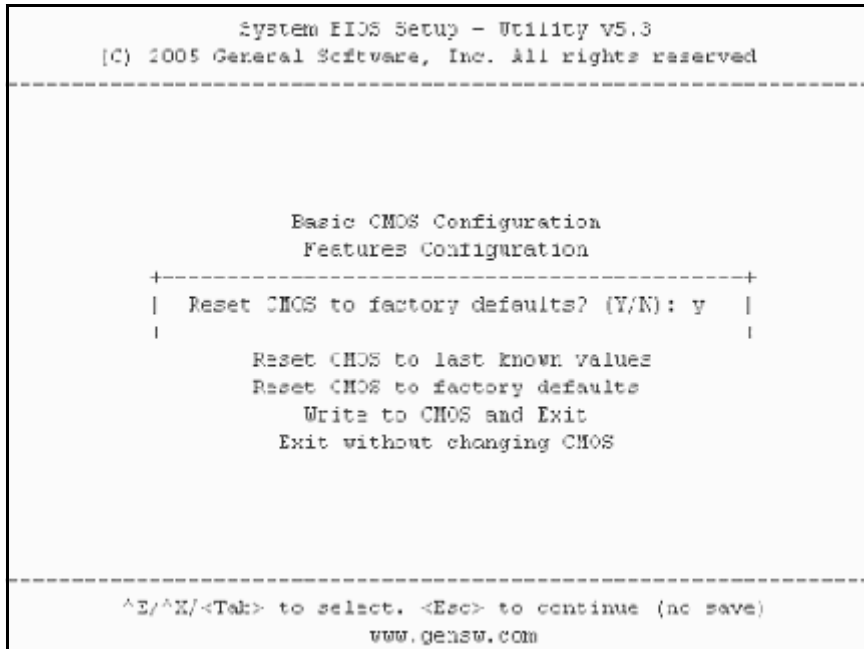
System BIOS Setup - Utility v5.3
(C) 2005 General Software, Inc. All rights reserved

Basic CMOS Configuration
Features Configuration

| Reset CMOS to factory defaults? (Y/N): y |

Reset CMOS to last known values
Reset CMOS to factory defaults
Write to CMOS and Exit
Exit without changing CMOS

^E/^X/<Tab> to select. <Esc> to continue (no save)
www.gensw.com